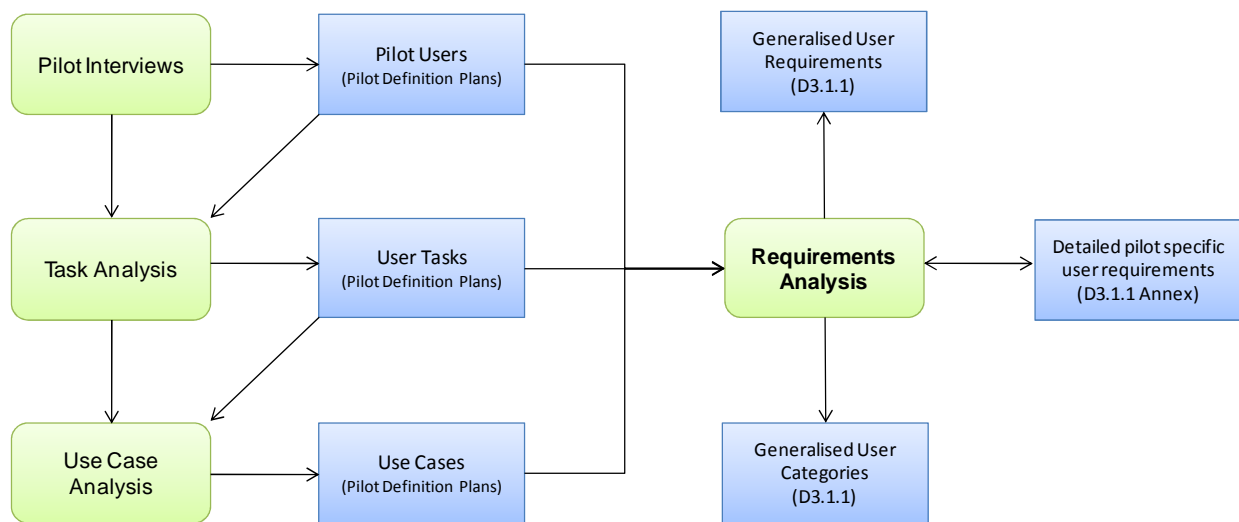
Pilot Interviews

Pilot Users
(Pilot Definition Plans)

Generalised User Requirements
(D3.1.1)

Task Analysis

User Tasks
(Pilot Definition Plans)

Requirements Analysis

Detailed pilot specific user requirements
(D3.1.1 Annex)

Use Case Analysis

Use Cases
(Pilot Definition Plans)

Generalised User Categories
(D3.1.1)